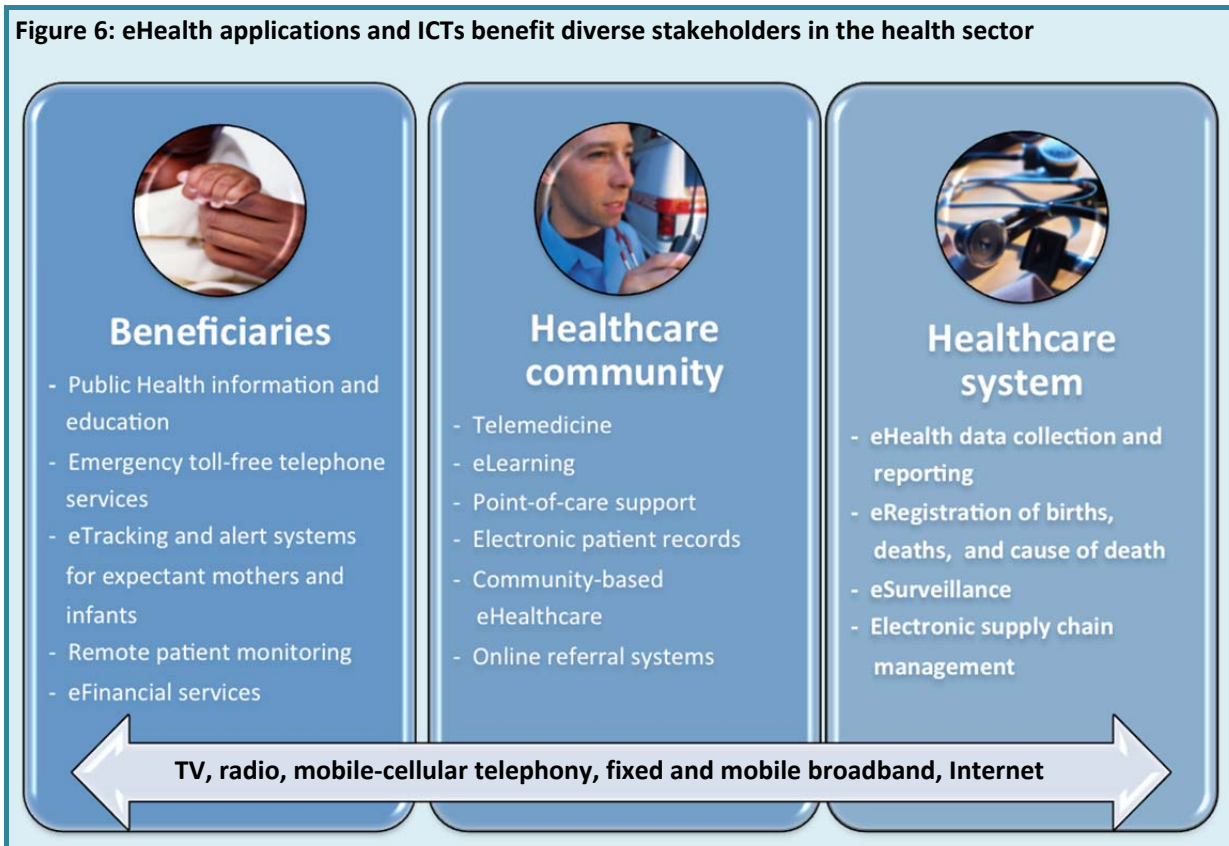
Figure 6: eHealth applications and ICTs benefit diverse stakeholders in the health sector

Beneficiaries

- Public Health information and education
- Emergency toll-free telephone services
- eTracking and alert systems for expectant mothers and infants
- Remote patient monitoring
- eFinancial services

Healthcare community

- Telemedicine
- eLearning
- Point-of-care support
- Electronic patient records
- Community-based eHealthcare
- Online referral systems

Healthcare system

- eHealth data collection and reporting
- eRegistration of births, deaths, and cause of death
- eSurveillance
- Electronic supply chain management

TV, radio, mobile-cellular telephony, fixed and mobile broadband, Internet